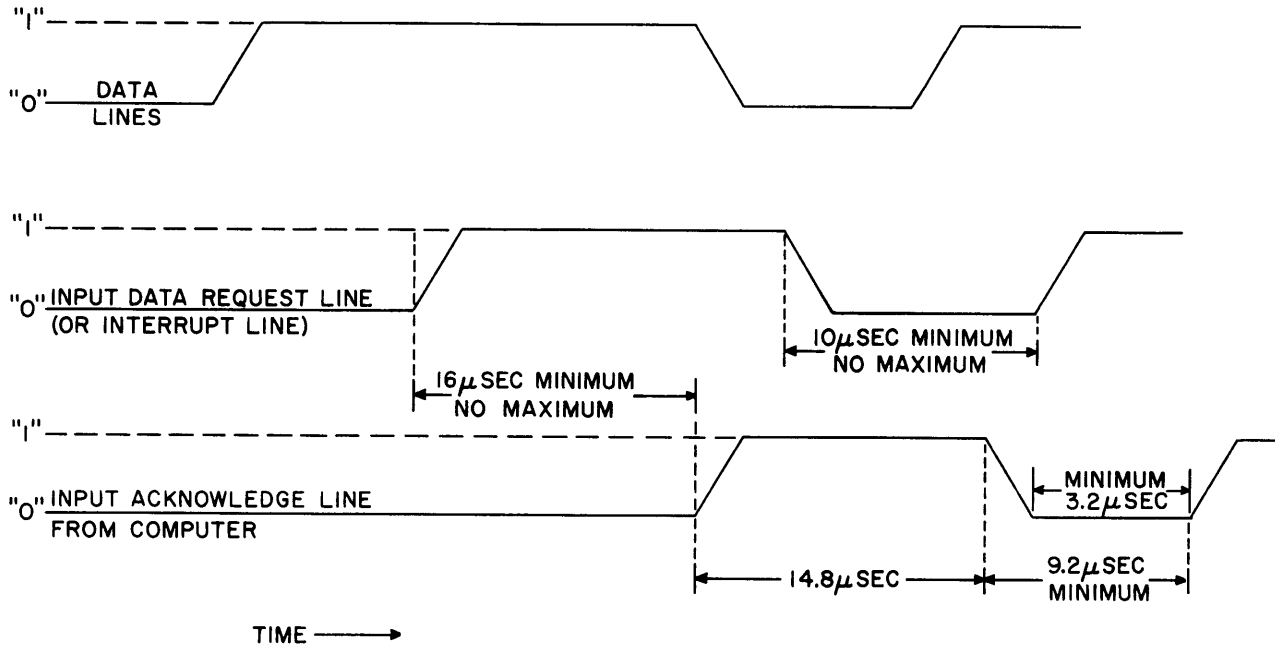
"1"

"0" DATA LINES

"1"

"0" INPUT DATA REQUEST LINE (OR INTERRUPT LINE)

$10\mu$SEC MINIMUM NO MAXIMUM

$16\mu$SEC MINIMUM NO MAXIMUM

"1"

"0" INPUT ACKNOWLEDGE LINE FROM COMPUTER

MINIMUM $3.2\mu$SEC

$14.8\mu$SEC

$9.2\mu$SEC MINIMUM

TIME